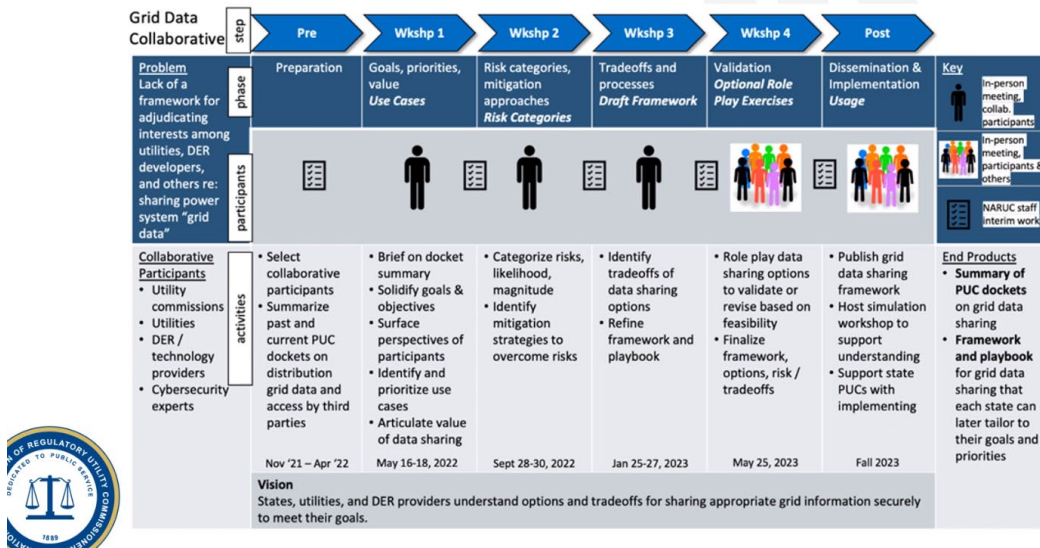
Grid Data Collaborative

step

Pre | Wkshp 1 | Wkshp 2 | Wkshp 3 | Wkshp 4 | Post

Problem
Lack of a framework for adjudicating interests among utilities, DER developers, and others re: sharing power system "grid data"

phase

| Pre | Wkshp 1 | Wkshp 2 | Wkshp 3 | Wkshp 4 | Post |
|---|---|---|---|---|---|
| Preparation | Goals, priorities, value *Use Cases* | Risk categories, mitigation approaches *Risk Categories* | Tradeoffs and processes *Draft Framework* | Validation *Optional Role Play Exercises* | Dissemination & Implementation *Usage* |

participants

Key
In-person meeting, collab. participants
In-person meeting, participants & others
NARUC staff interim work

Collaborative Participants
• Utility commissions
• Utilities
• DER / technology providers
• Cybersecurity experts

activities

| Pre | Wkshp 1 | Wkshp 2 | Wkshp 3 | Wkshp 4 | Post |
|---|---|---|---|---|---|
| • Select collaborative participants • Summarize past and current PUC dockets on distribution grid data and access by third parties | • Brief on docket summary • Solidify goals & objectives • Surface perspectives of participants • Identify and prioritize use cases • Articulate value of data sharing | • Categorize risks, likelihood, magnitude • Identify mitigation strategies to overcome risks | • Identify tradeoffs of data sharing options • Refine framework and playbook | • Role play data sharing options to validate or revise based on feasibility • Finalize framework, options, risk / tradeoffs | • Publish grid data sharing framework • Host simulation workshop to support understanding • Support state PUCs with implementing |
| Nov '21 – Apr '22 | May 16-18, 2022 | Sept 28-30, 2022 | Jan 25-27, 2023 | May 25, 2023 | Fall 2023 |

End Products
• **Summary of PUC dockets** on grid data sharing
• **Framework and playbook** for grid data sharing that each state can later tailor to their goals and priorities

Vision
States, utilities, and DER providers understand options and tradeoffs for sharing appropriate grid information securely to meet their goals.

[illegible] OF REGULATORY UTILITY COMMISSIONERS
DEDICATED TO PUBLIC SERVICE
1889